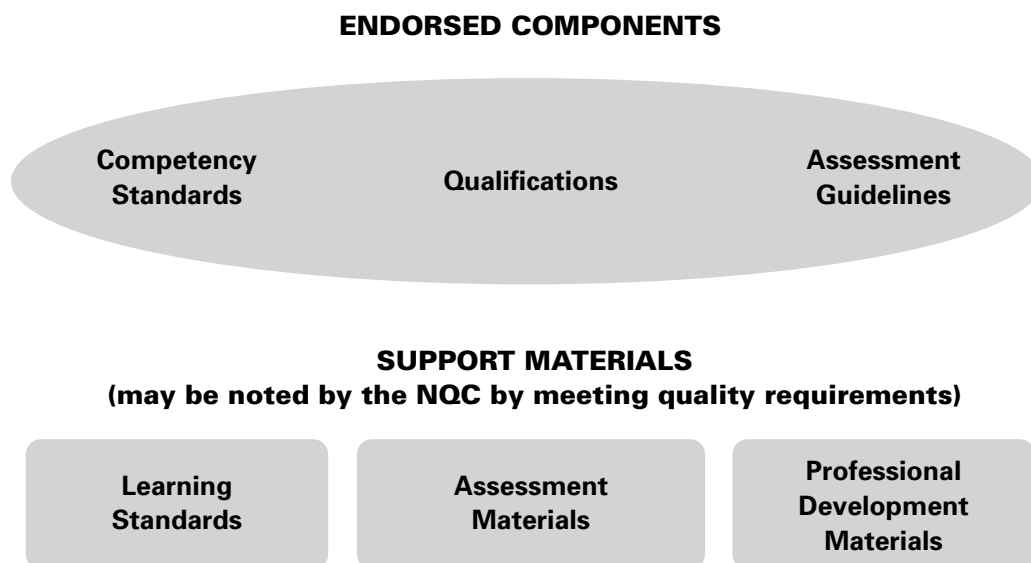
ENDORSED COMPONENTS

Competency Standards

Qualifications

Assessment Guidelines

SUPPORT MATERIALS
(may be noted by the NQC by meeting quality requirements)

Learning Standards

Assessment Materials

Professional Development Materials